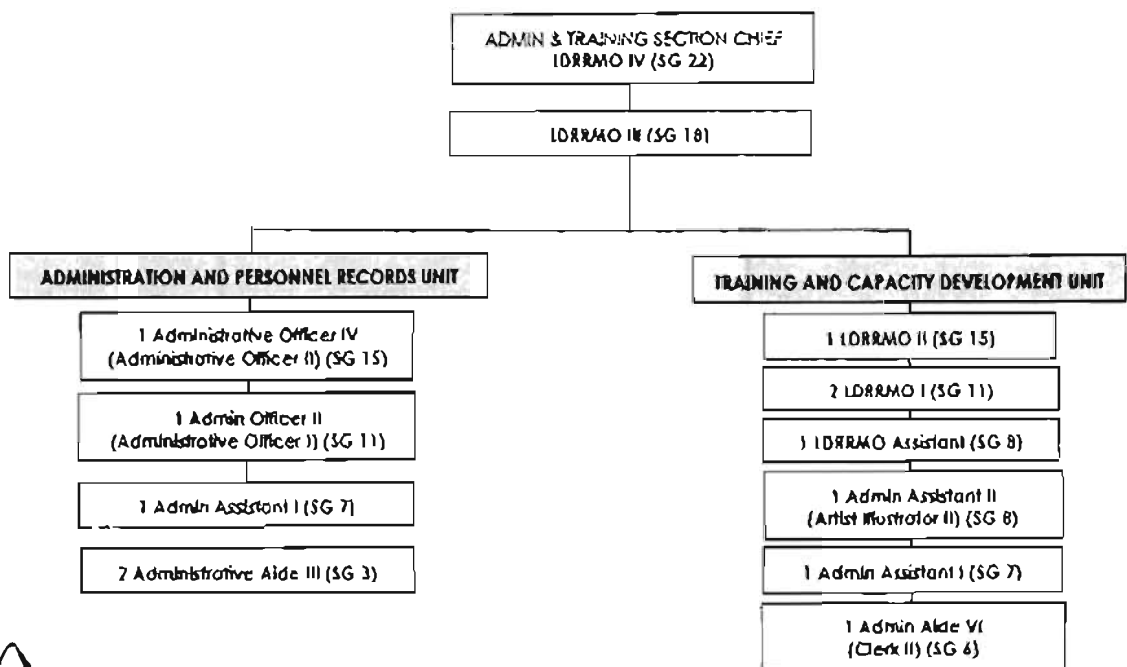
ADMIN & TRAINING SECTION CHIEF
LDRRMO IV (SG 22)

LDRRMO III (SG 18)

ADMINISTRATION AND PERSONNEL RECORDS UNIT

1 Administrative Officer IV
(Administrative Officer II) (SG 15)

1 Admin Officer II
(Administrative Officer I) (SG 11)

1 Admin Assistant I (SG 7)

2 Administrative Aide III (SG 3)

TRAINING AND CAPACITY DEVELOPMENT UNIT

1 LDRRMO II (SG 15)

2 LDRRMO I (SG 11)

1 LDRRMO Assistant (SG 8)

1 Admin Assistant II
(Artist Illustrator II) (SG 8)

1 Admin Assistant I (SG 7)

1 Admin Aide VI
(Clerk III) (SG 6)